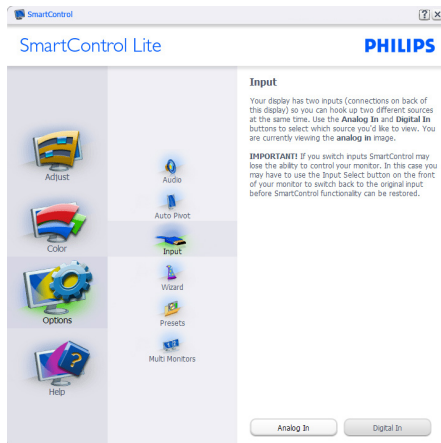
SmartControl

? X

SmartControl Lite

PHILIPS

Adjust

Color

Options

Help

Audio

Auto Pivot

Input

Wizard

Presets

Multi Monitors

Input

Your display has two inputs (connections on back of this display) so you can hook up two different sources at the same time. Use the **Analog In** and **Digital In** buttons to select which source you'd like to view. You are currently viewing the **analog in** image.

**IMPORTANT!** If you switch inputs SmartControl may lose the ability to control your monitor. In this case you may have to use the Input Select button on the front of your monitor to switch back to the original input before SmartControl functionality can be restored.

Analog In

Digital In